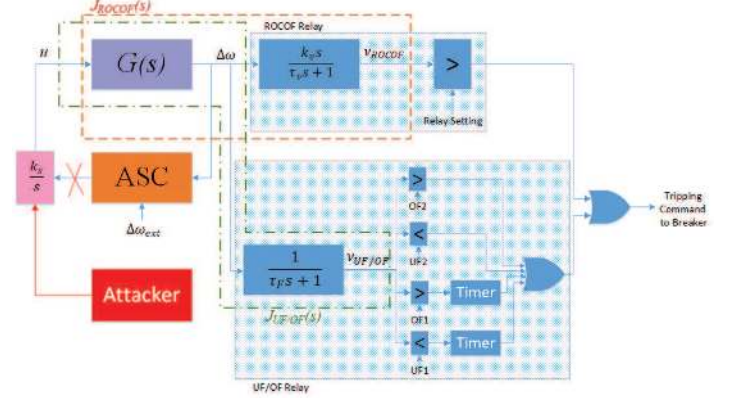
$J_{ROCOF}(s)$

ROCOF Relay

$u$

$G(s)$

$\Delta\omega$

$\frac{k_v s}{\tau_v s+1}$

$v_{ROCOF}$

>

Relay Setting

$\frac{k_s}{s}$

ASC

$\Delta\omega_{ext}$

>

OF2

<

UF2

Tripping Command to Breaker

$\frac{1}{\tau_F s+1}$

$v_{UF/OF}$

>

Timer

OF1

<

Timer

UF1

Attacker

$J_{UF/OF}(s)$

UF/OF Relay